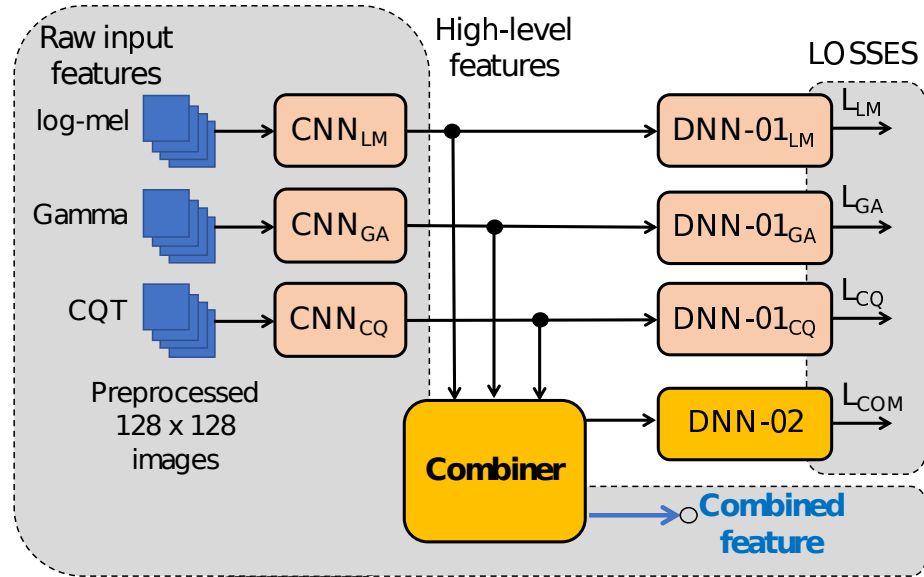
Raw input features

High-level features

LOSSES

log-mel

$\text{CNN}_{\text{LM}}$

$\text{DNN-01}_{\text{LM}}$

$L_{LM}$

Gamma

$\text{CNN}_{\text{GA}}$

$\text{DNN-01}_{\text{GA}}$

$L_{GA}$

CQT

$\text{CNN}_{\text{CQ}}$

$\text{DNN-01}_{\text{CQ}}$

$L_{CQ}$

Preprocessed 128 x 128 images

Combiner

DNN-02

$L_{COM}$

Combined feature